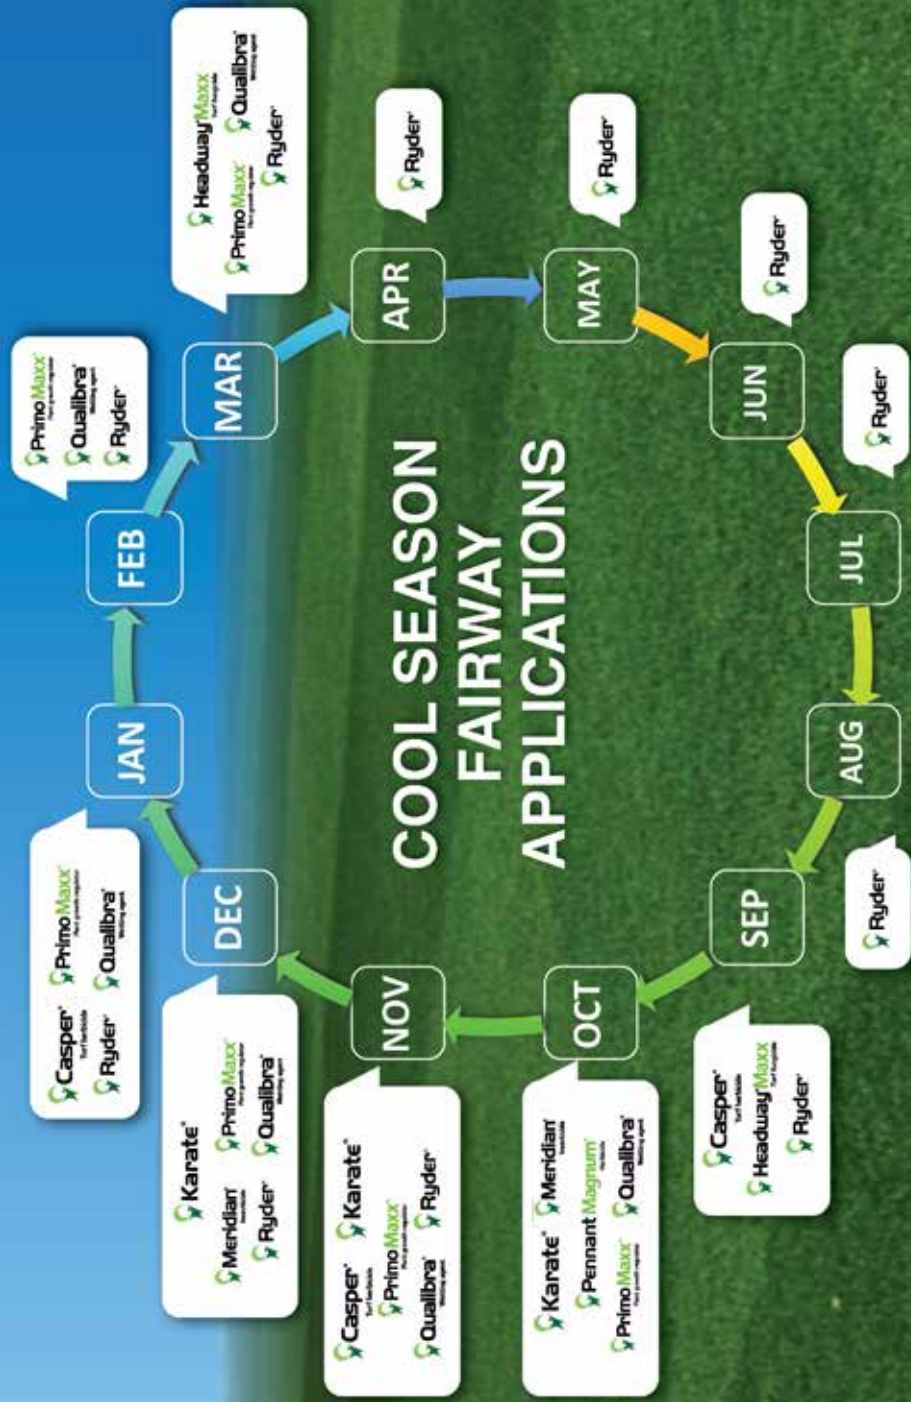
COOL SEASON FAIRWAY APPLICATIONS

JAN

FEB

PrimoMaxx
Qualibra
Ryder

MAR

HeadwayMaxx
PrimoMaxx
Qualibra
Ryder

APR

Ryder

MAY

Ryder

JUN

Ryder

JUL

Ryder

AUG

SEP

Ryder

Casper
HeadwayMaxx
Ryder

OCT

Karate
Meridian
Pennant Magnum
PrimoMaxx
Qualibra

NOV

Casper
Karate
PrimoMaxx
Qualibra
Ryder

DEC

Karate
Meridian
PrimoMaxx
Qualibra
Ryder

Casper
PrimoMaxx
Ryder
Qualibra